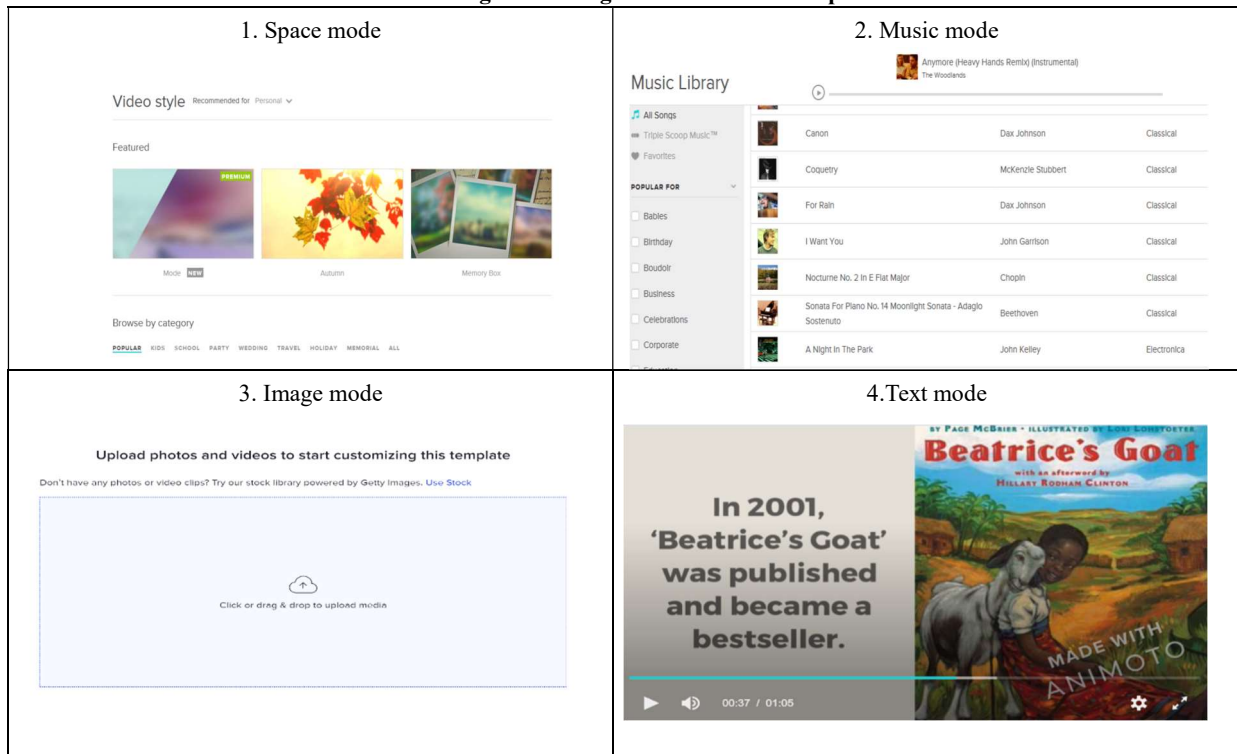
1. Space mode

Video style Recommended for Personal

Featured

PREMIUM

Mode NEW

Autumn

Memory Box

Browse by category

POPULAR KIDS SCHOOL PARTY WEDDING TRAVEL HOLIDAY MEMORIAL ALL

2. Music mode

Music Library

Anymore (Heavy Hands Remix) (Instrumental)
The Woodlands

All Songs
Triple Scoop Music™
Favorites
POPULAR FOR
Babies
Birthday
Boudoir
Business
Celebrations
Corporate

| | | |
|---|---|---|
| Canon | Dax Johnson | Classical |
| Coquetry | McKenzie Stubbert | Classical |
| For Rain | Dax Johnson | Classical |
| I Want You | John Garrison | Classical |
| Nocturne No. 2 In E Flat Major | Chopin | Classical |
| Sonata For Piano No. 14 Moonlight Sonata - Adagio Sostenuto | Beethoven | Classical |
| A Night In The Park | John Kelley | Electronica |

3. Image mode

Upload photos and videos to start customizing this template

Don't have any photos or video clips? Try our stock library powered by Getty Images. Use Stock

Click or drag & drop to upload media

4.Text mode

BY PAGE MCBRIER · ILLUSTRATED BY LORI LOHSTOETER
Beatrice's Goat
with an afterword by
HILLARY RODHAM CLINTON

In 2001, 'Beatrice's Goat' was published and became a bestseller.

MADE WITH ANIMOTO

00:37 / 01:05